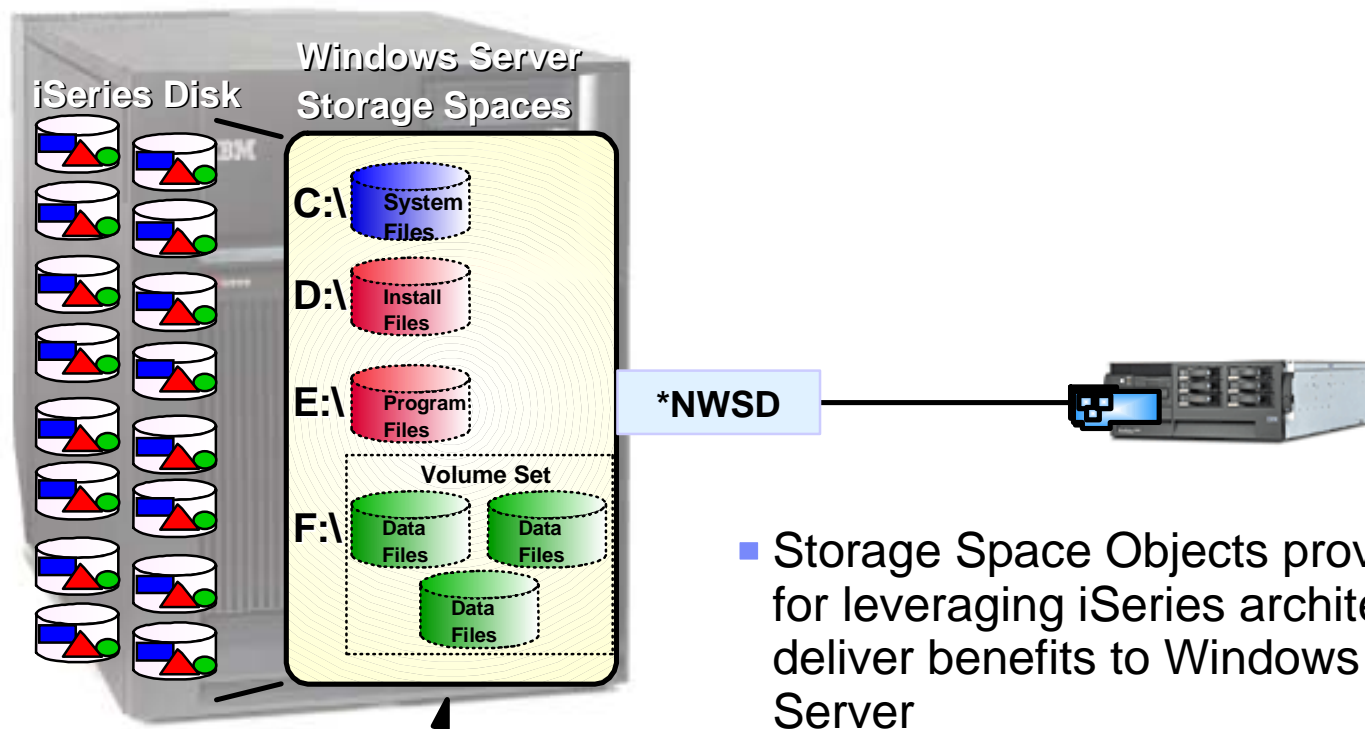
iSeries Disk

Windows Server Storage Spaces

C:\ System Files

D:\ Install Files

E:\ Program Files

Volume Set

F:\ Data Files Data Files Data Files

*NWSD

Storage Space Objects prov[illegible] for leveraging iSeries archite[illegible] deliver benefits to Windows Server